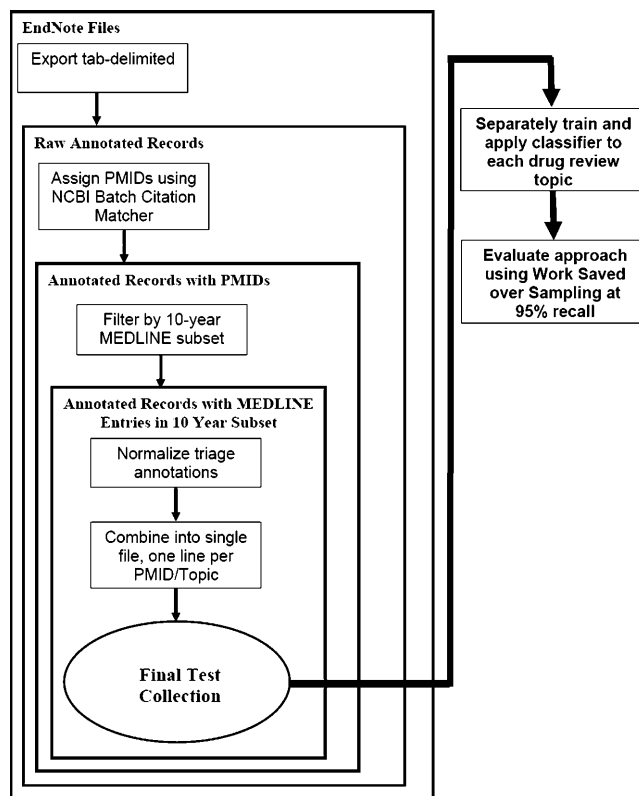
EndNote Files

Export tab-delimited

Raw Annotated Records

Assign PMIDs using NCBI Batch Citation Matcher

Annotated Records with PMIDs

Filter by 10-year MEDLINE subset

Annotated Records with MEDLINE Entries in 10 Year Subset

Normalize triage annotations

Combine into single file, one line per PMID/Topic

Final Test Collection

Separately train and apply classifier to each drug review topic

Evaluate approach using Work Saved over Sampling at 95% recall